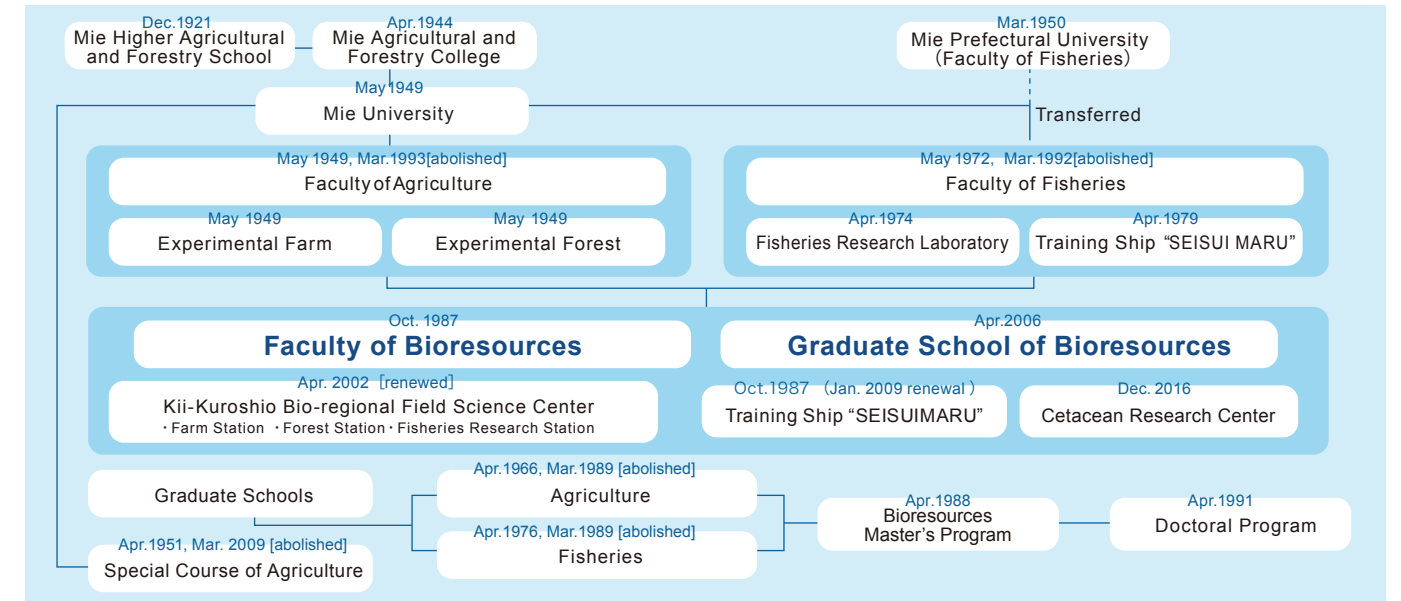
Dec.1921
Mie Higher Agricultural and Forestry School

Apr.1944
Mie Agricultural and Forestry College

Mar.1950
Mie Prefectural University（Faculty of Fisheries）

May 1949
Mie University

Transferred

May 1949, Mar.1993[abolished]
Faculty of Agriculture

May 1949
Experimental Farm

May 1949
Experimental Forest

May 1972, Mar.1992[abolished]
Faculty of Fisheries

Apr.1974
Fisheries Research Laboratory

Apr.1979
Training Ship “SEISUI MARU”

Oct. 1987
Faculty of Bioresources

Apr.2006
Graduate School of Bioresources

Apr. 2002［renewed］
Kii-Kuroshio Bio-regional Field Science Center
・Farm Station ・Forest Station・Fisheries Research Station

Oct.1987 （Jan. 2009 renewal）
Training Ship “SEISUIMARU”

Dec. 2016
Cetacean Research Center

Graduate Schools

Apr.1966, Mar.1989 [abolished]
Agriculture

Apr.1976, Mar.1989 [abolished]
Fisheries

Apr.1988
Bioresources Master’s Program

Apr.1991
Doctoral Program

Apr.1951, Mar. 2009 [abolished]
Special Course of Agriculture